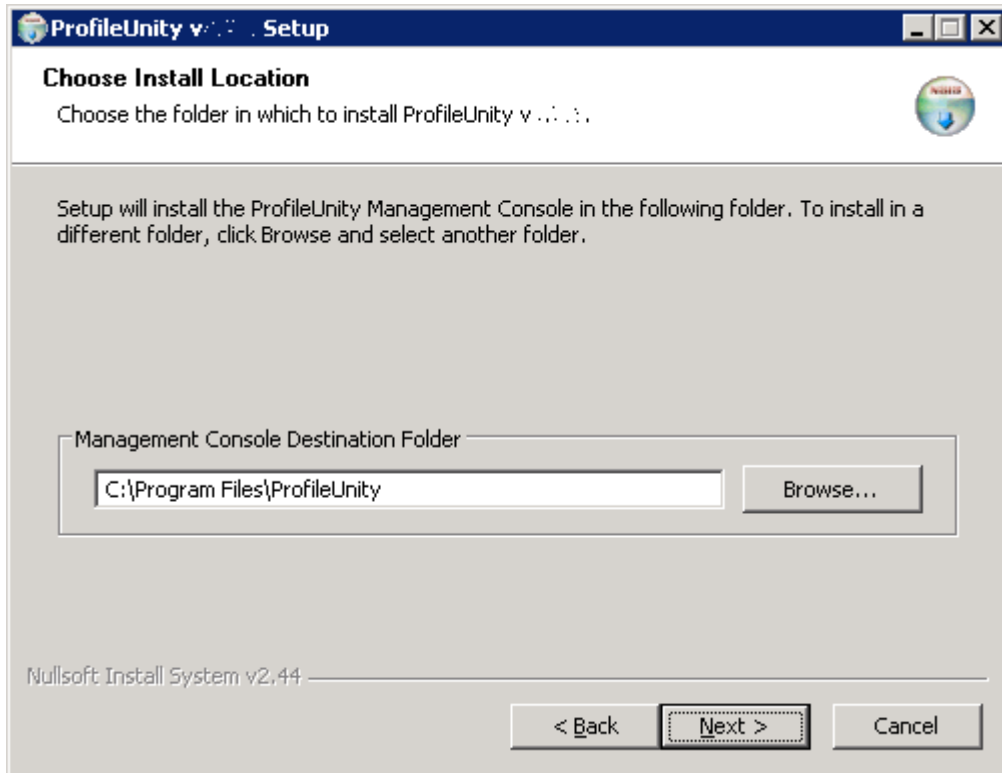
ProfileUnity v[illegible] Setup

Choose Install Location

Choose the folder in which to install ProfileUnity v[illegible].

Setup will install the ProfileUnity Management Console in the following folder. To install in a different folder, click Browse and select another folder.

Management Console Destination Folder

C:\Program Files\ProfileUnity

Browse...

Nullsoft Install System v2.44

< Back

Next >

Cancel